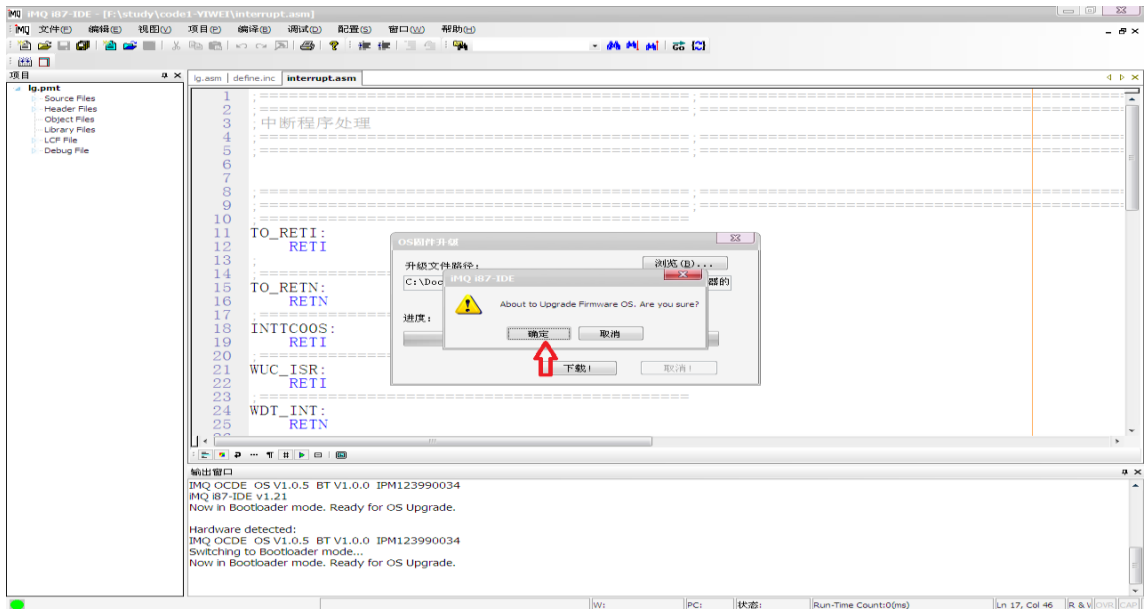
iMQ i87-IDE - [F:\study\code1-YIWEI\interrupt.asm]

iMQ 文件(F) 编辑(E) 视图(V) 项目(P) 编译(B) 调试(D) 配置(S) 窗口(W) 帮助(H)

项目

lg.pmt
Source Files
Header Files
Object Files
Library Files
LCF File
Debug File

lg.asm | define.inc | interrupt.asm

1 ;==========================================
2 ;==========================================
3 ;中断程序处理
4 ;==========================================
5 ;==========================================
6
7
8 ;==========================================
9 ;==========================================
10
11 TO_RETI:
12 RETI
13 ;
14 ;==========
15 TO_RETN:
16 RETN
17 ;
18 INTTC00S:
19 RETI
20 ;==========
21 WUC_ISR:
22 RETI
23 ;==========================================
24 WDT_INT:
25 RETN

OS固件升级
升级文件路径：
浏览(B)...
C:\Doc
器的
进度：
下载!
取消!

iMQ i87-IDE
About to Upgrade Firmware OS. Are you sure?
确定
取消

输出窗口
IMQ OCDE OS V1.0.5 BT V1.0.0 IPM123990034
iMQ i87-IDE v1.21
Now in Bootloader mode. Ready for OS Upgrade.

Hardware detected:
IMQ OCDE OS V1.0.5 BT V1.0.0 IPM123990034
Switching to Bootloader mode...
Now in Bootloader mode. Ready for OS Upgrade.

W: PC: 状态: Run-Time Count:0(ms) Ln 17, Col 46 R & W OVR CAP